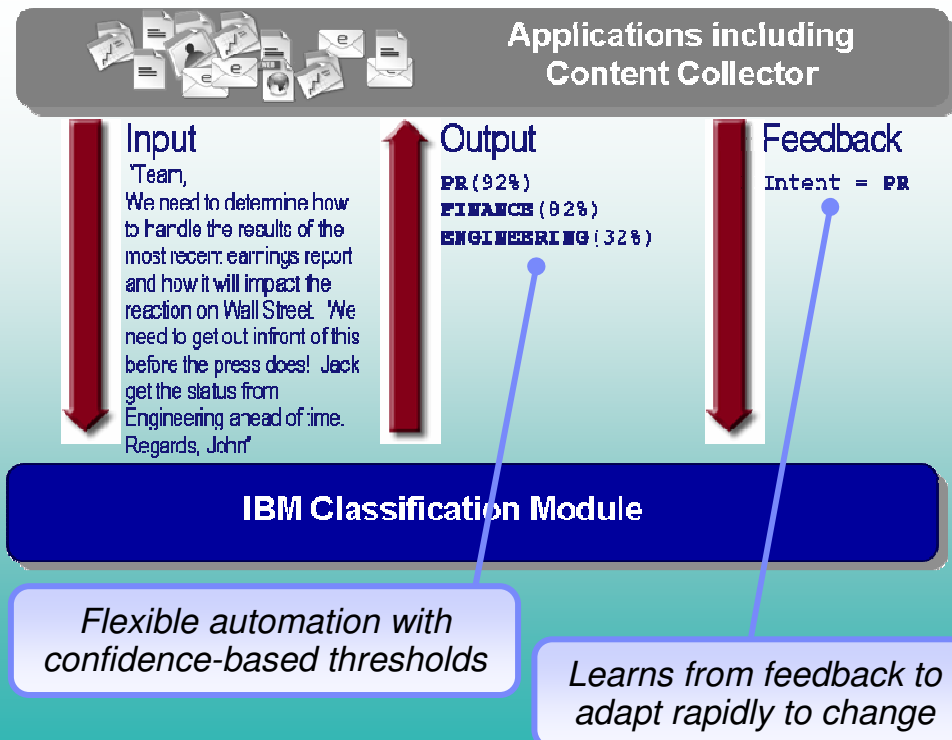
Applications including Content Collector

Input
"Team,
We need to determine how to handle the results of the most recent earnings report and how it will impact the reaction on Wall Street. We need to get out infront of this before the press does! Jack get the status from Engineering ahead of time. Regards, John"

Output
PR(92%)
FINANCE(82%)
ENGINEERING(32%)

Feedback
Intent = PR

IBM Classification Module

Flexible automation with confidence-based thresholds

Learns from feedback to adapt rapidly to change